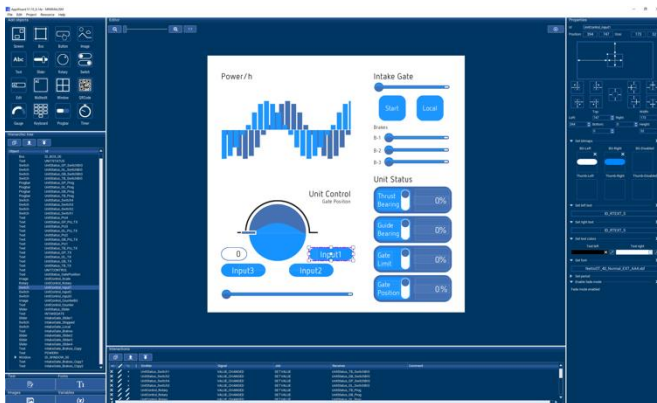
Power/h

Intake Gate

Start

Local

Brakes

B-1

B-2

B-3

Unit Control

Gate Position

0

Input1

Input3

Input2

Unit Status

Thrust Bearing

0%

Guide Bearing

0%

Gate Limit

0%

Gate Position

0%

Screen

Box

Button

Image

Text

Slider

Rotary

Switch

Edit

Multiedit

Window

QRCode

Gauge

Keyboard

Progbar

Timer

Editor

Properties

Interactions

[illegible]